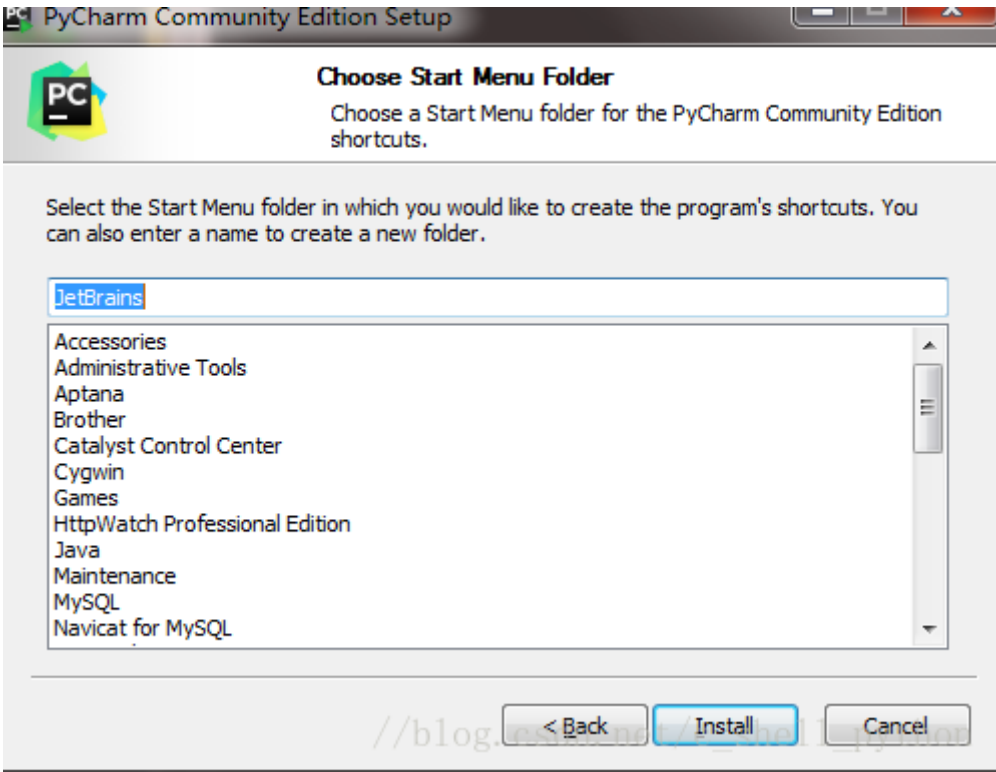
PyCharm Community Edition Setup

PC

Choose Start Menu Folder

Choose a Start Menu folder for the PyCharm Community Edition shortcuts.

Select the Start Menu folder in which you would like to create the program's shortcuts. You can also enter a name to create a new folder.

JetBrains

Accessories
Administrative Tools
Aptana
Brother
Catalyst Control Center
Cygwin
Games
HttpWatch Professional Edition
Java
Maintenance
MySQL
Navicat for MySQL

< Back Install Cancel

//blog.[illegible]